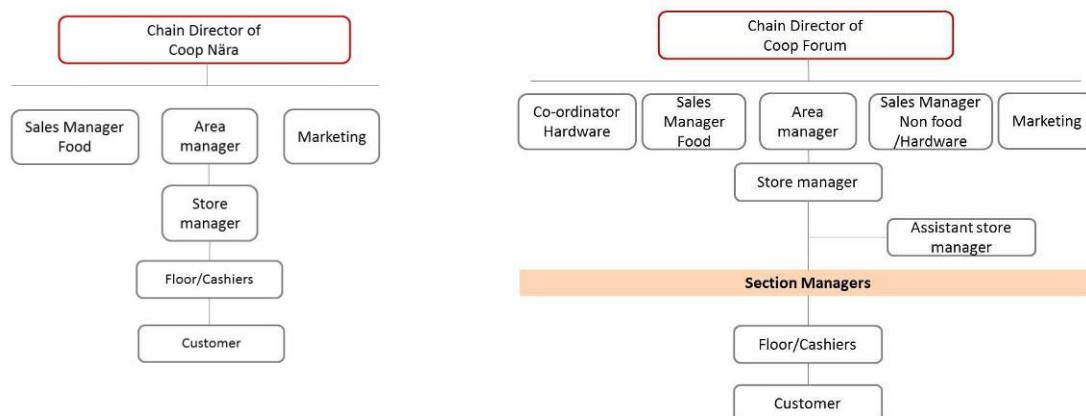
Chain Director of Coop Nära

Sales Manager Food

Area manager

Marketing

Store manager

Floor/Cashiers

Customer

Chain Director of Coop Forum

Co-ordinator Hardware

Sales Manager Food

Area manager

Sales Manager Non food /Hardware

Marketing

Store manager

Assistant store manager

Section Managers

Floor/Cashiers

Customer